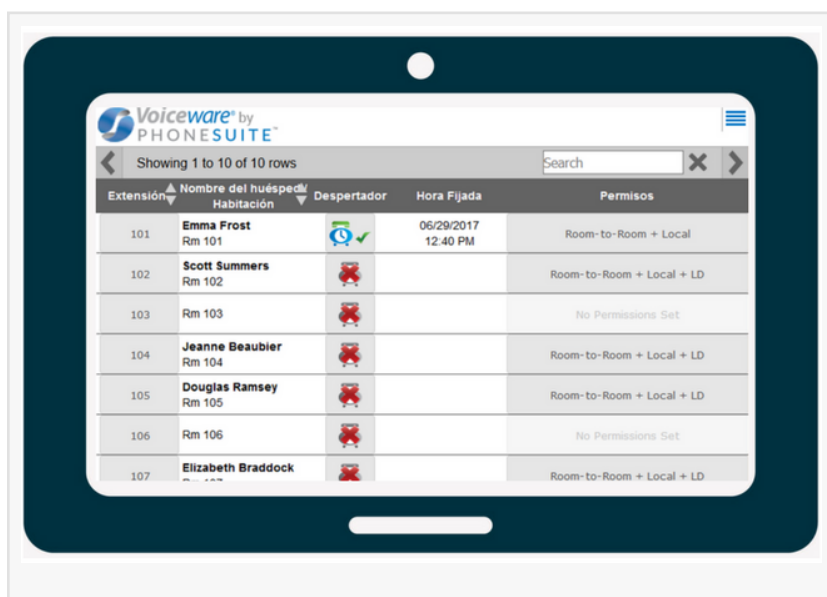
Voiceware® by PHONESUITE™

Showing 1 to 10 of 10 rows

Search

| Extensión | Nombre del huésped/ Habitación | Despertador | Hora Fijada | Permisos |
|---|---|---|---|---|
| 101 | Emma Frost Rm 101 | | 06/29/2017 12:40 PM | Room-to-Room + Local |
| 102 | Scott Summers Rm 102 | | | Room-to-Room + Local + LD |
| 103 | Rm 103 | | | No Permissions Set |
| 104 | Jeanne Beaubier Rm 104 | | | Room-to-Room + Local + LD |
| 105 | Douglas Ramsey Rm 105 | | | Room-to-Room + Local + LD |
| 106 | Rm 106 | | | No Permissions Set |
| 107 | Elizabeth Braddock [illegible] | | | Room-to-Room + Local + LD |